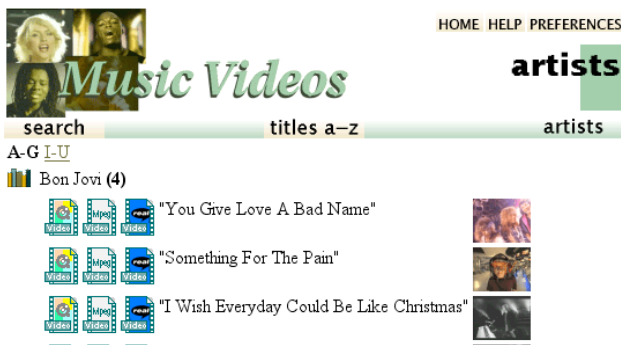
Music Videos

HOME HELP PREFERENCES

artists

search titles a–z artists

A-G I-U

Bon Jovi (4)

Video Mpeg Video real Video "You Give Love A Bad Name"

Video Mpeg Video real Video "Something For The Pain"

Video Mpeg Video real Video "I Wish Everyday Could Be Like Christmas"